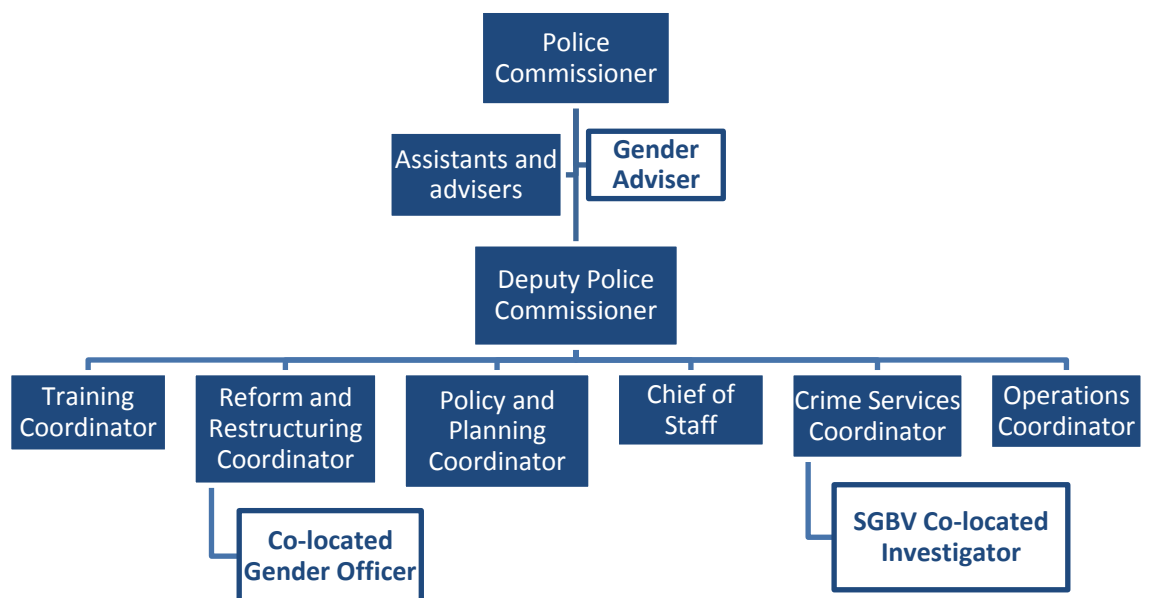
Police Commissioner

Assistants and advisers

Gender Adviser

Deputy Police Commissioner

Training Coordinator

Reform and Restructuring Coordinator

Policy and Planning Coordinator

Chief of Staff

Crime Services Coordinator

Operations Coordinator

Co-located Gender Officer

SGBV Co-located Investigator